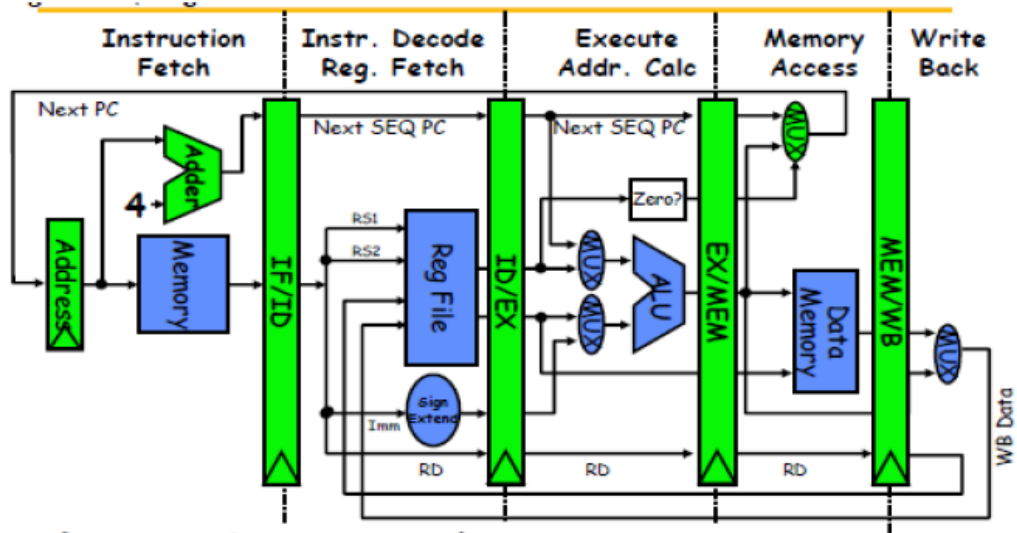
Instruction Fetch

Instr. Decode Reg. Fetch

Execute Addr. Calc

Memory Access

Write Back

Next PC

Next SEQ PC

Next SEQ PC

Adder

4

Address

Memory

IF/ID

RS1

RS2

Reg File

ID/EX

Zero?

MUX

MUX

MUX

ALU

EX/MEM

MUX

Data Memory

MEM/WB

MUX

Sign Extend

Imm

RD

RD

RD

WB Data